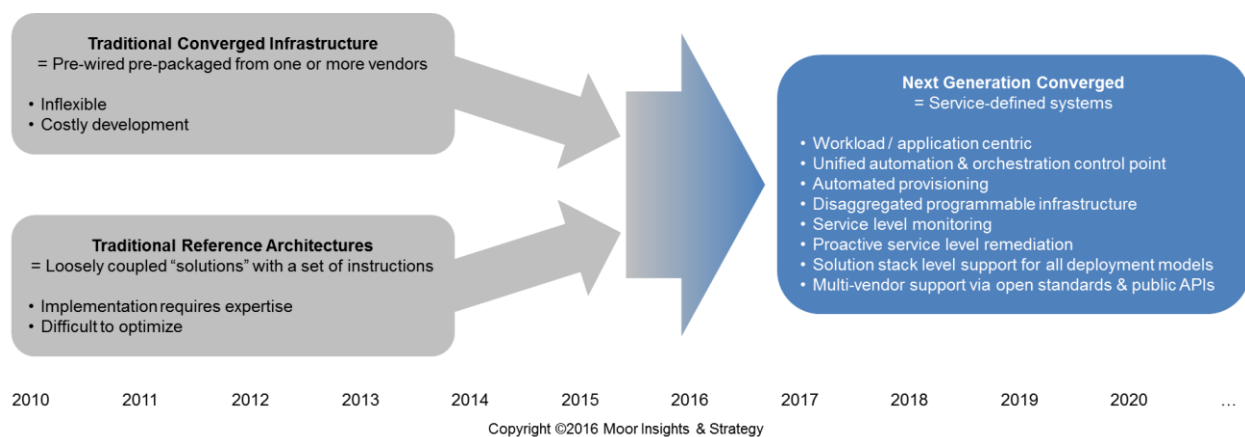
Traditional Converged Infrastructure
= Pre-wired pre-packaged from one or more vendors

• Inflexible
• Costly development

Traditional Reference Architectures
= Loosely coupled "solutions" with a set of instructions

• Implementation requires expertise
• Difficult to optimize

Next Generation Converged
= Service-defined systems

• Workload / application centric
• Unified automation & orchestration control point
• Automated provisioning
• Disaggregated programmable infrastructure
• Service level monitoring
• Proactive service level remediation
• Solution stack level support for all deployment models
• Multi-vendor support via open standards & public APIs

2010 2011 2012 2013 2014 2015 2016 2017 2018 2019 2020 …

Copyright ©2016 Moor Insights & Strategy